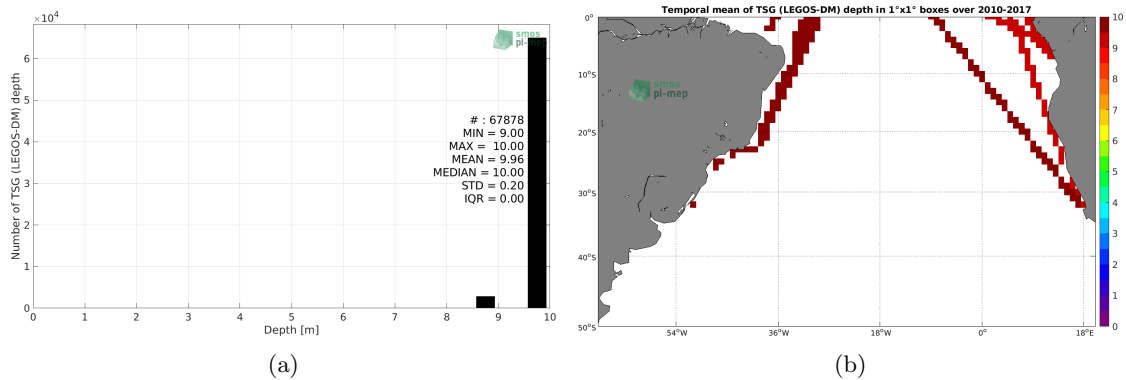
$\times 10^4$

smos
pi-mep

Number of TSG (LEGOS-DM) depth

6
5
4
3
2
1
0

# : 67878
MIN = 9.00
MAX = 10.00
MEAN = 9.96
MEDIAN = 10.00
STD = 0.20
IQR = 0.00

0 1 2 3 4 5 6 7 8 9 10

Depth [m]

(a)

Temporal mean of TSG (LEGOS-DM) depth in 1°x1° boxes over 2010-2017

0°
10°S
20°S
30°S
40°S
50°S

smos
pi-mep

54°W 36°W 18°W 0° 18°E

10
9
8
7
6
5
4
3
2
1
0

(b)